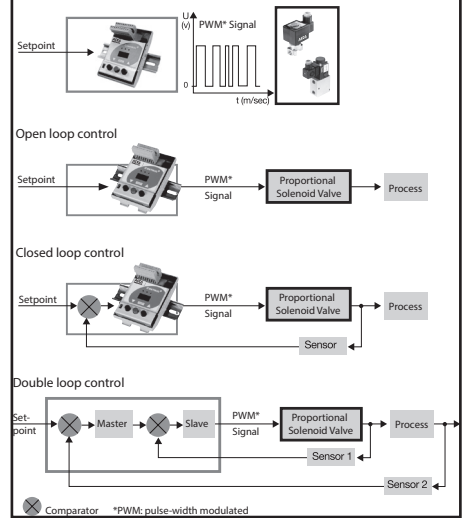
Setpoint

U (v) PWM* Signal

0

t (m/sec)

Open loop control

Setpoint

PWM* Signal

Proportional Solenoid Valve

Process

Closed loop control

Setpoint

PWM* Signal

Proportional Solenoid Valve

Process

Sensor

Double loop control

Setpoint

Master

Slave

PWM* Signal

Proportional Solenoid Valve

Process

Sensor 1

Sensor 2

Comparator *PWM: pulse-width modulated